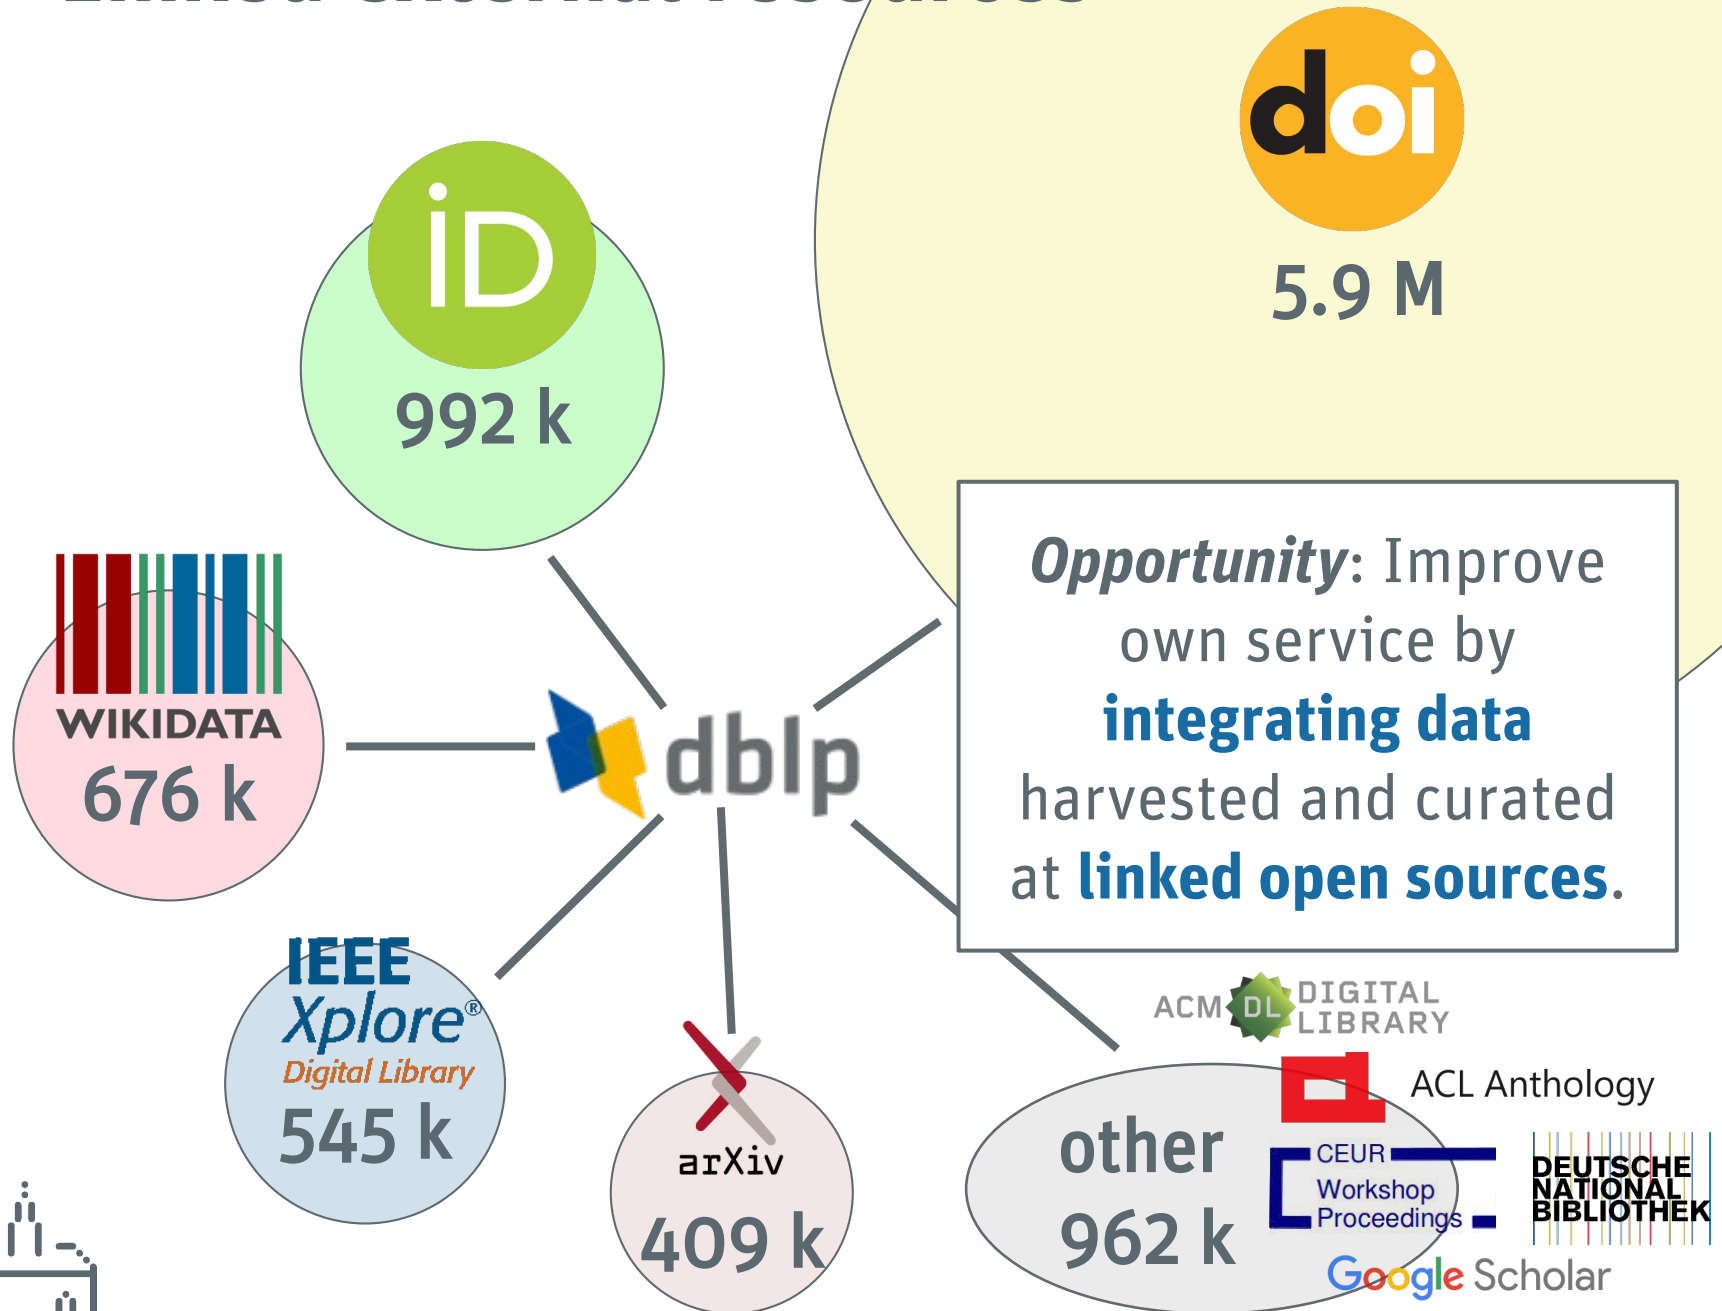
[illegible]

doi
5.9 M

iD
992 k

WIKIDATA
676 k

dblp

Opportunity: Improve own service by integrating data harvested and curated at linked open sources.

IEEE Xplore®
Digital Library
545 k

arXiv
409 k

other
962 k

ACM DL DIGITAL LIBRARY
ACL Anthology
CEUR Workshop Proceedings
DEUTSCHE NATIONAL BIBLIOTHEK
Google Scholar